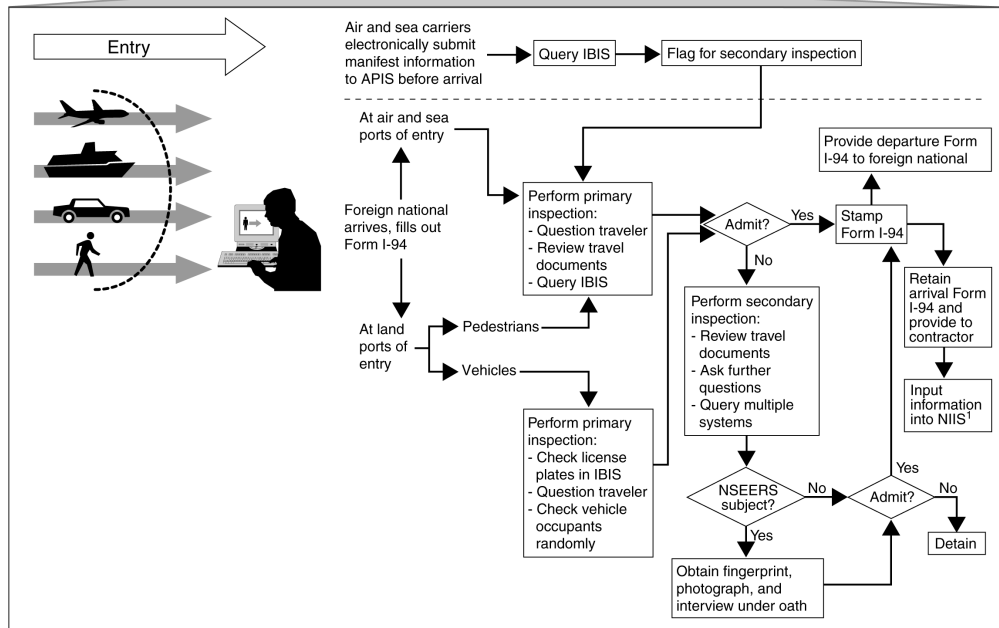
Entry

Air and sea carriers electronically submit manifest information to APIS before arrival

Query IBIS

Flag for secondary inspection

At air and sea ports of entry

Foreign national arrives, fills out Form I-94

At land ports of entry

Pedestrians

Vehicles

Perform primary inspection:
- Question traveler
- Review travel documents
- Query IBIS

Perform primary inspection:
- Check license plates in IBIS
- Question traveler
- Check vehicle occupants randomly

Admit?

Yes

No

Provide departure Form I-94 to foreign national

Stamp Form I-94

Retain arrival Form I-94 and provide to contractor

Input information into NIIS$^1$

Perform secondary inspection:
- Review travel documents
- Ask further questions
- Query multiple systems

NSEERS subject?

No

Yes

Admit?

Yes

No

Detain

Obtain fingerprint, photograph, and interview under oath